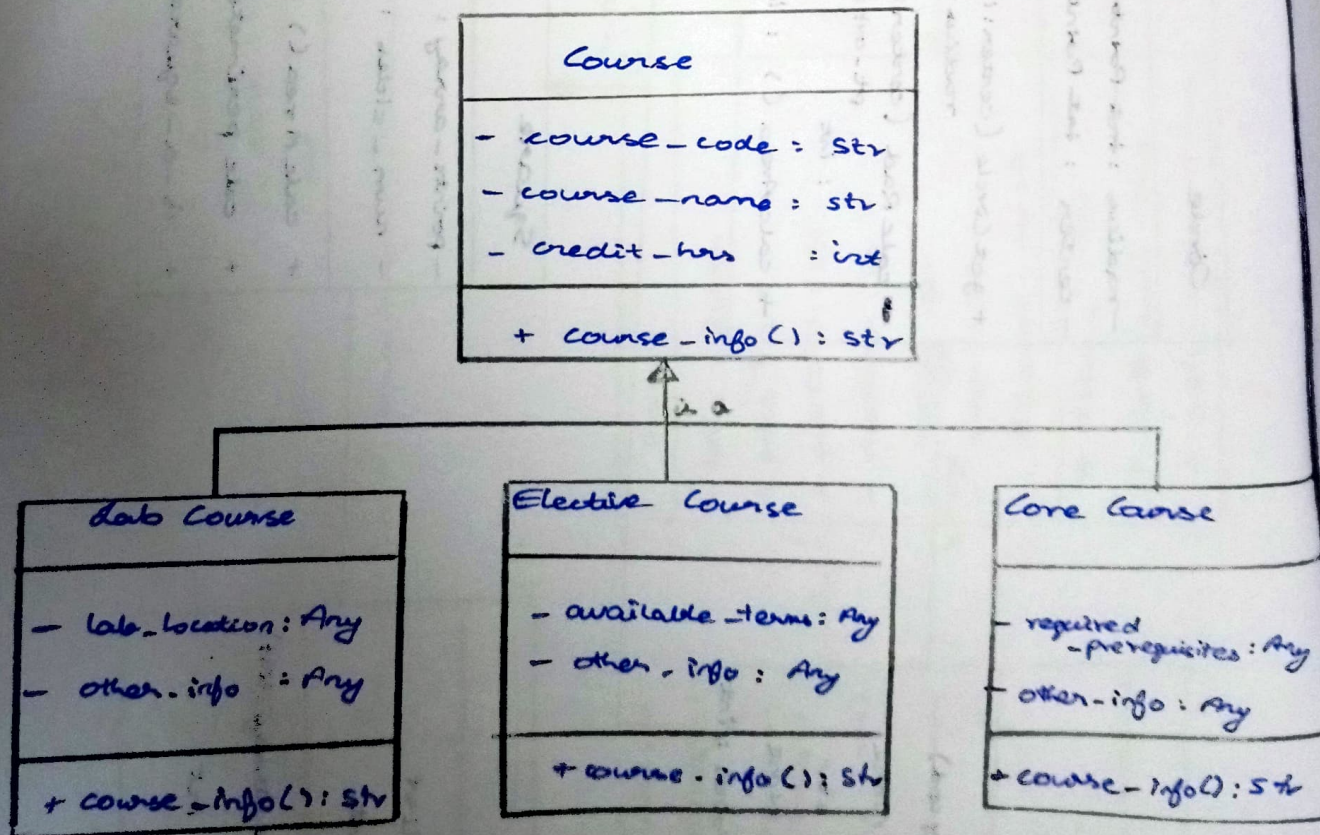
Course

- course_code : Str
- course_name : str
- credit_hrs : int

+ course_info () : str

is a

Lab Course

- lab_location : Any
- other_info : Any

+ course_info() : Str

Elective Course

- available_terms : Any
- other_info : Any

+ course_info () : Str

Core Course

- required _prerequisites : Any
- other_info : Any

+ course_info() : Str